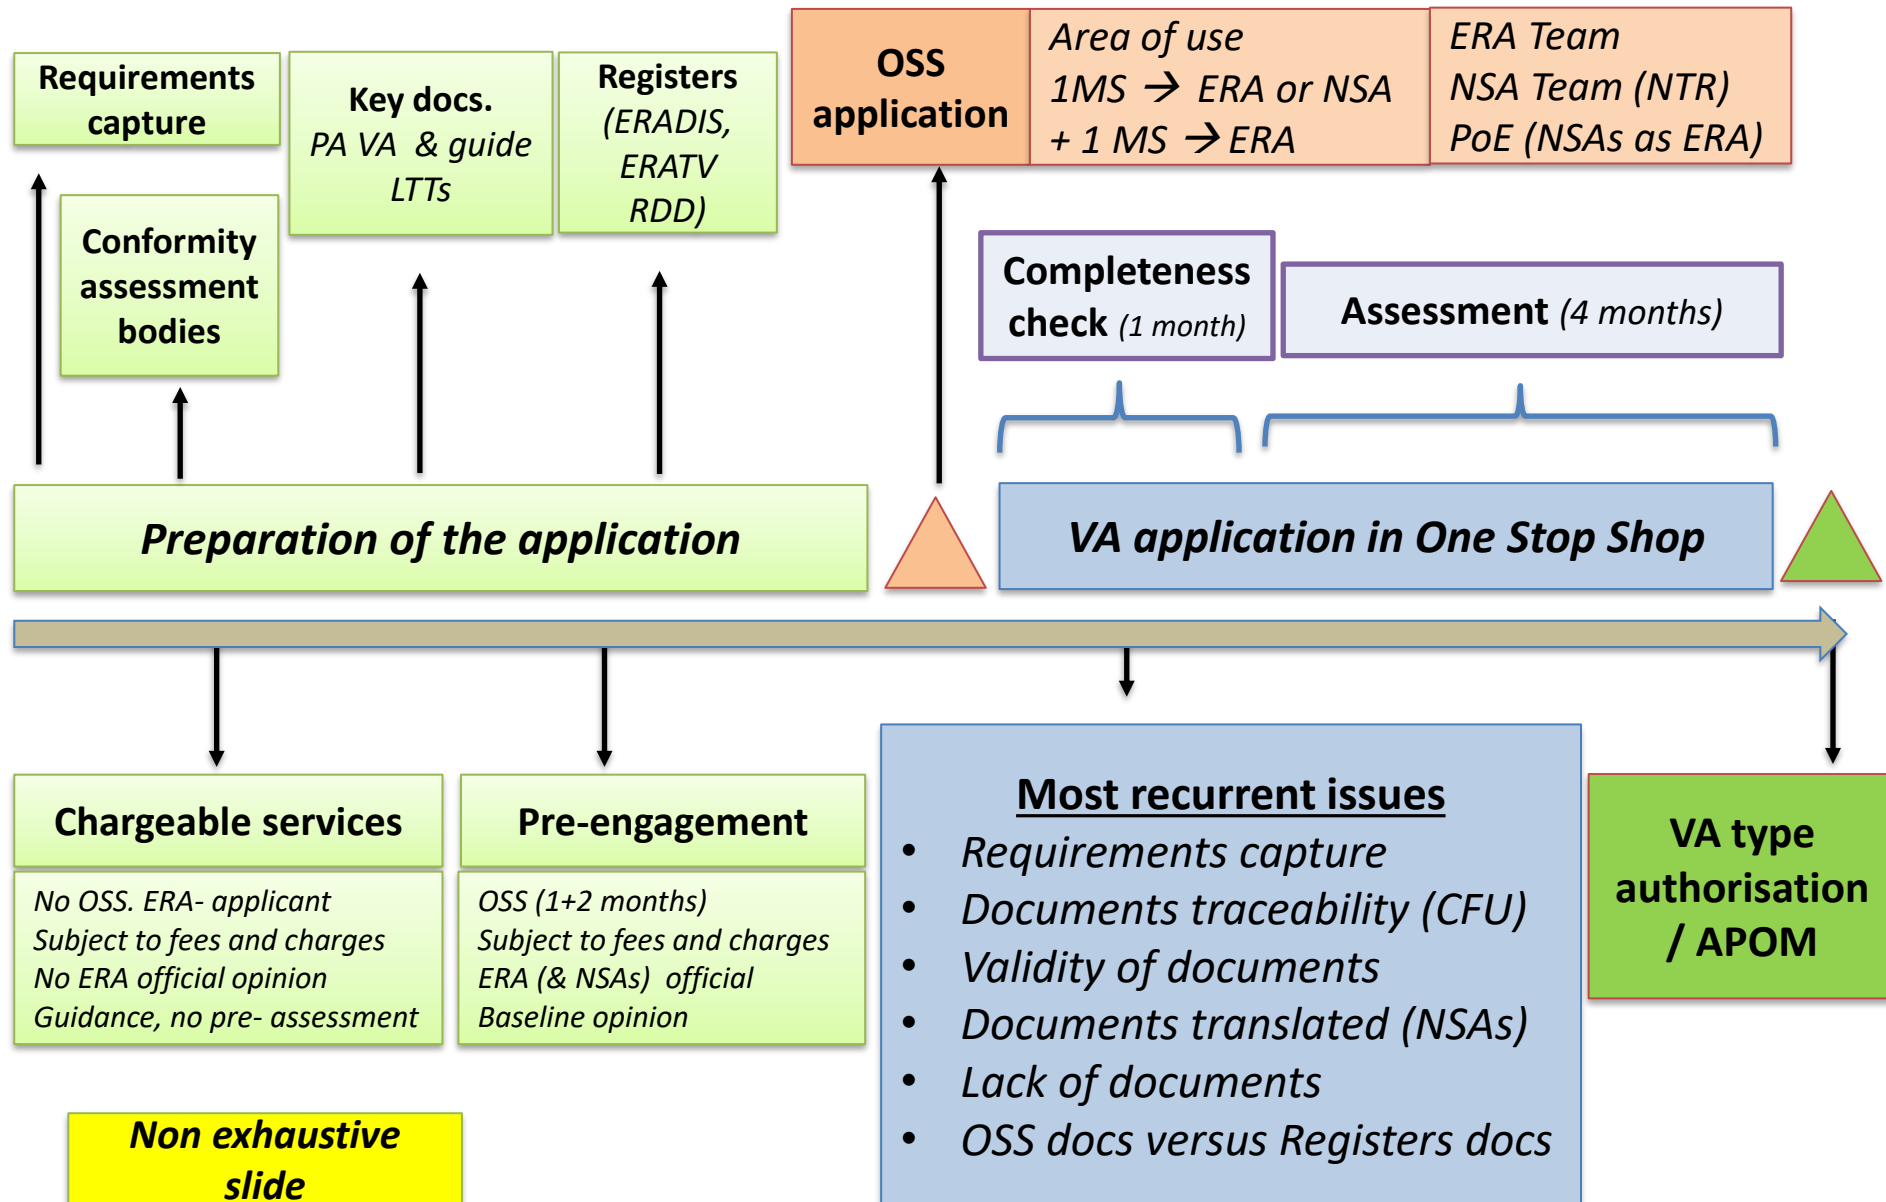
Requirements capture

Key docs.
PA VA & guide
LTTs

Registers
(ERADIS,
ERATV
RDD)

OSS application

Area of use
1MS → ERA or NSA
+ 1 MS → ERA

ERA Team
NSA Team (NTR)
PoE (NSAs as ERA)

Conformity assessment bodies

Completeness check (1 month)

Assessment (4 months)

Preparation of the application

VA application in One Stop Shop

Chargeable services

No OSS. ERA- applicant
Subject to fees and charges
No ERA official opinion
Guidance, no pre- assessment

Pre-engagement

OSS (1+2 months)
Subject to fees and charges
ERA (& NSAs) official
Baseline opinion

Most recurrent issues
• Requirements capture
• Documents traceability (CFU)
• Validity of documents
• Documents translated (NSAs)
• Lack of documents
• OSS docs versus Registers docs

VA type authorisation / APOM

Non exhaustive slide